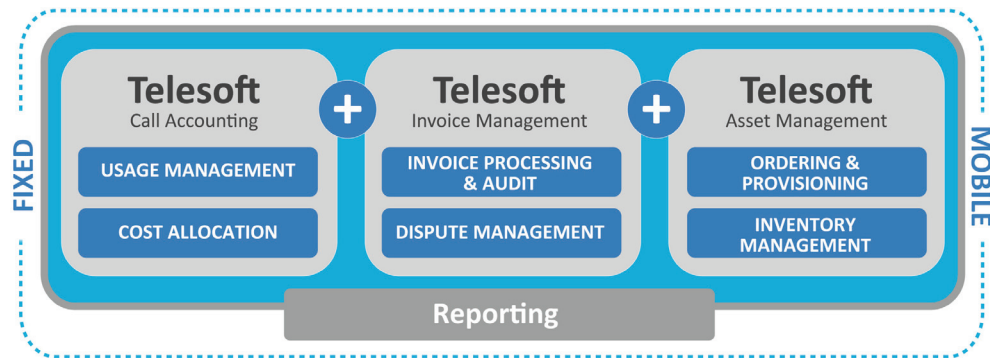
FIXED

Telesoft
Call Accounting

USAGE MANAGEMENT

COST ALLOCATION

+

Telesoft
Invoice Management

INVOICE PROCESSING & AUDIT

DISPUTE MANAGEMENT

+

Telesoft
Asset Management

ORDERING & PROVISIONING

INVENTORY MANAGEMENT

MOBILE

Reporting